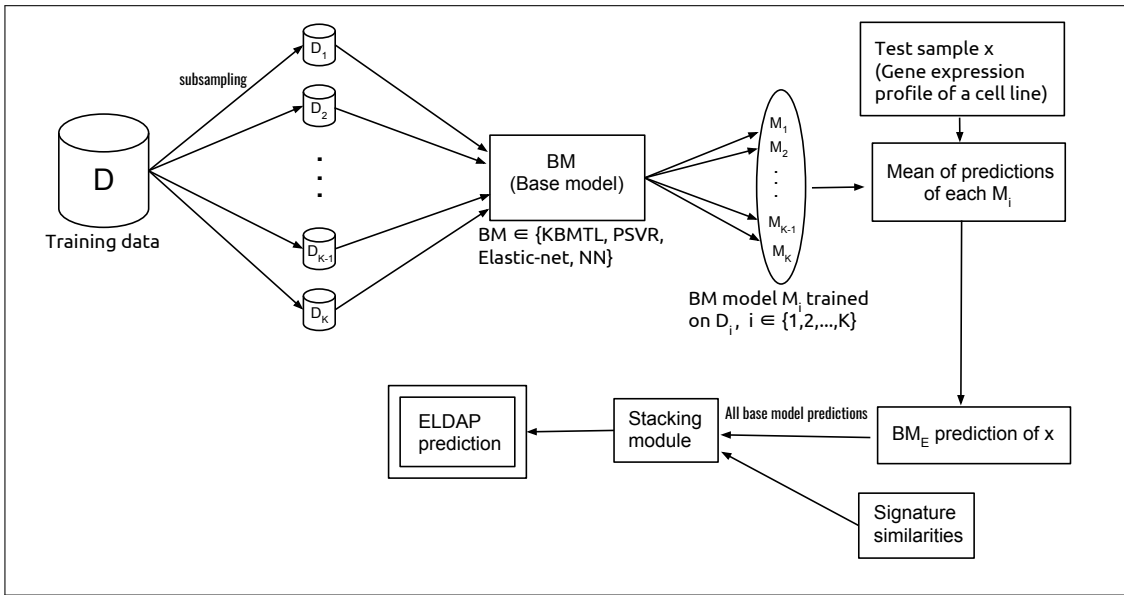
D

Training data

subsampling

$D_1$

$D_2$

⋮

$D_{K-1}$

$D_K$

BM
(Base model)

BM ∈ {KBMTL, PSVR, Elastic-net, NN}

$M_1$
$M_2$
⋮
$M_{K-1}$
$M_K$

BM model $M_i$ trained on $D_i$ , i ∈ {1,2,...,K}

Test sample x
(Gene expression profile of a cell line)

Mean of predictions of each $M_i$

$BM_E$ prediction of x

All base model predictions

Stacking module

ELDAP prediction

Signature similarities